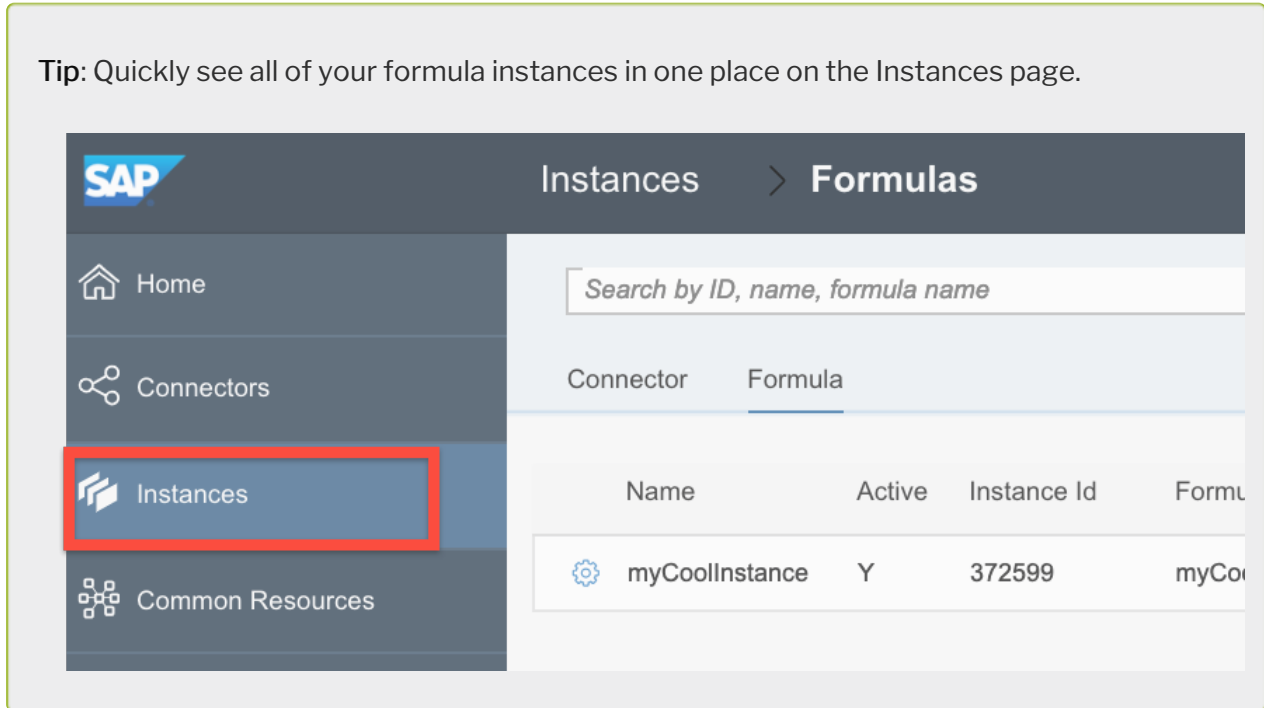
Tip: Quickly see all of your formula instances in one place on the Instances page.

SAP

Instances > Formulas

Home

Connectors

Instances

Common Resources

Search by ID, name, formula name

Connector Formula

| Name | Active | Instance Id | Formu |
|---|---|---|---|
| myCoolInstance | Y | 372599 | myCo |